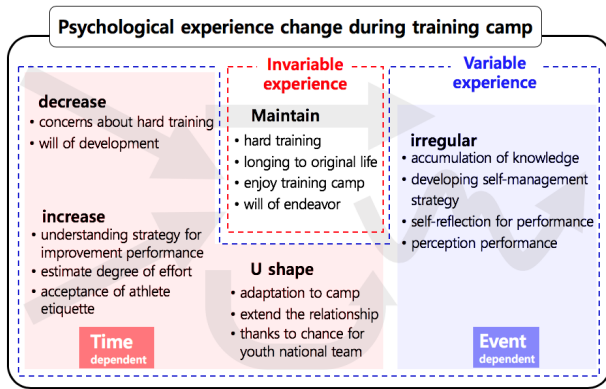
Psychological experience change during training camp

Invariable experience

Variable experience

decrease
• concerns about hard training
• will of development

increase
• understanding strategy for improvement performance
• estimate degree of effort
• acceptance of athlete etiquette

Maintain
• hard training
• longing to original life
• enjoy training camp
• will of endeavor

U shape
• adaptation to camp
• extend the relationship
• thanks to chance for youth national team

irregular
• accumulation of knowledge
• developing self-management strategy
• self-reflection for performance
• perception performance

Time dependent

Event dependent